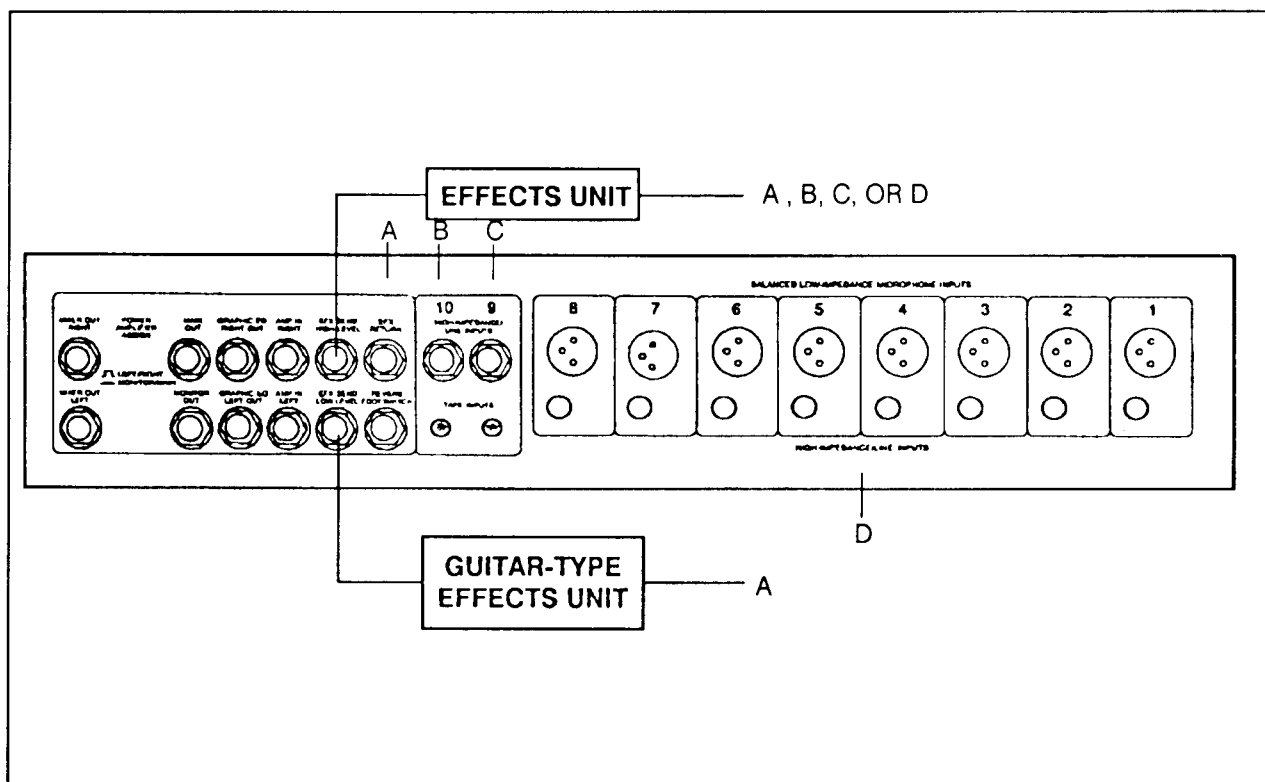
EFFECTS UNIT

A, B, C, OR D

A

B

C

BALANCED LOW-IMPEDANCE MICROPHONE INPUTS

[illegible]

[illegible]

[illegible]

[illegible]

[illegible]

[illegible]

EFX RETURN

10

9

HIGH-IMPEDANCE MIC INPUTS

TAPE INPUTS

8

7

6

5

4

3

2

1

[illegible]

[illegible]

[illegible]

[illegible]

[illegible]

EFX SEND LOW LEVEL

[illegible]

HIGH-IMPEDANCE LINE INPUTS

D

GUITAR-TYPE EFFECTS UNIT

A